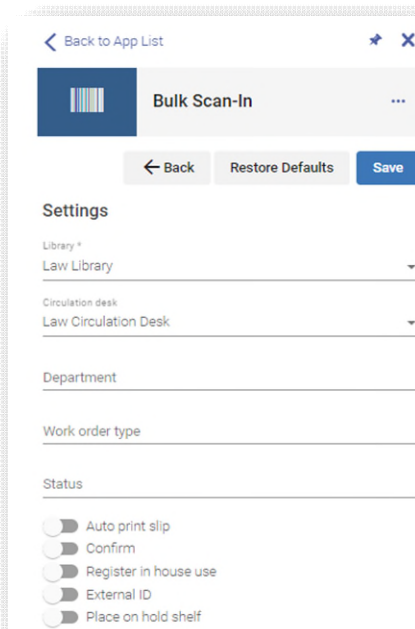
Back to App List

Bulk Scan-In

...

← Back Restore Defaults Save

Settings

Library *
Law Library

Circulation desk
Law Circulation Desk

Department

Work order type

Status

Auto print slip
Confirm
Register in house use
External ID
Place on hold shelf